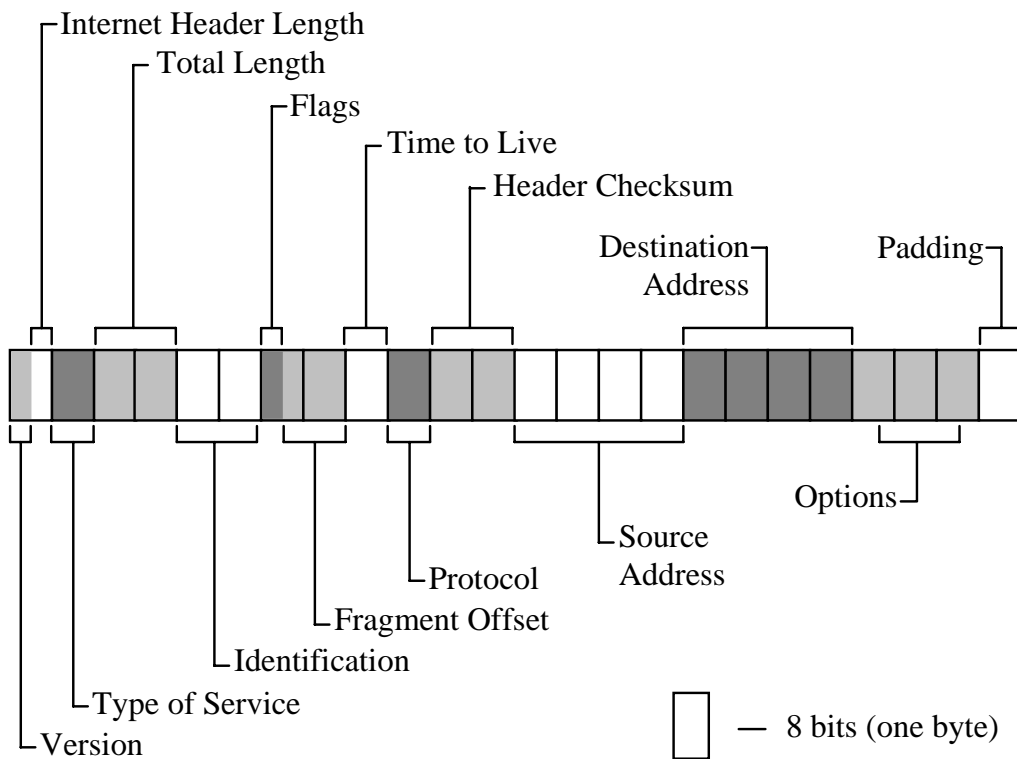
Internet Header Length
Total Length
Flags
Time to Live
Header Checksum
Destination Address
Padding
Options
Source Address
Protocol
Fragment Offset
Identification
Type of Service
Version
— 8 bits (one byte)